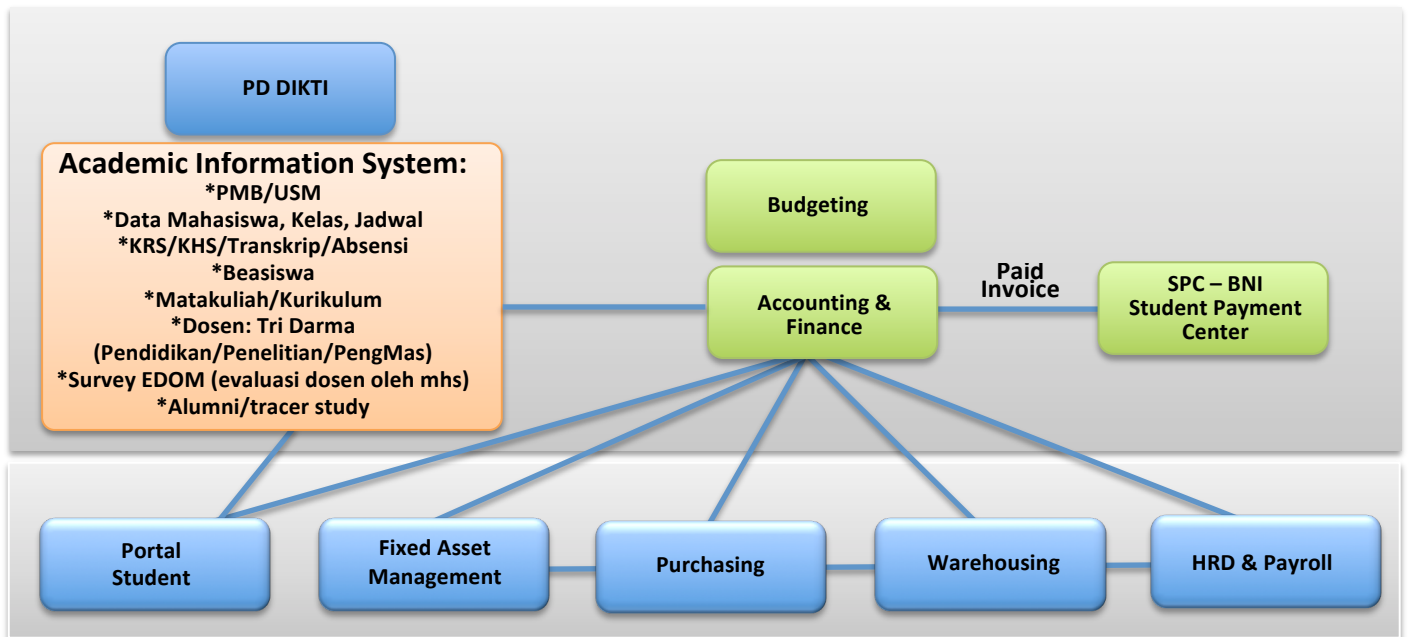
PD DIKTI

Academic Information System:
*PMB/USM
*Data Mahasiswa, Kelas, Jadwal
*KRS/KHS/Transkrip/Absensi
*Beasiswa
*Matakuliah/Kurikulum
*Dosen: Tri Darma (Pendidikan/Penelitian/PengMas)
*Survey EDOM (evaluasi dosen oleh mhs)
*Alumni/tracer study

Budgeting

Accounting & Finance

Paid Invoice

SPC – BNI Student Payment Center

Portal Student

Fixed Asset Management

Purchasing

Warehousing

HRD & Payroll